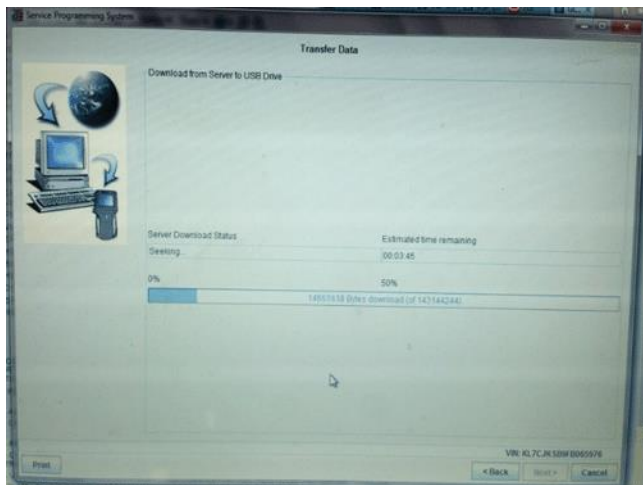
Service Programming System

Transfer Data

Download from Server to USB Drive

Server Download Status

Seeking...

Estimated time remaining

00:03:45

0%

50%

14951938 Bytes download (of 143144244)

VIN: KL7CJKSB9FB065976

Print

< Back

Next >

Cancel